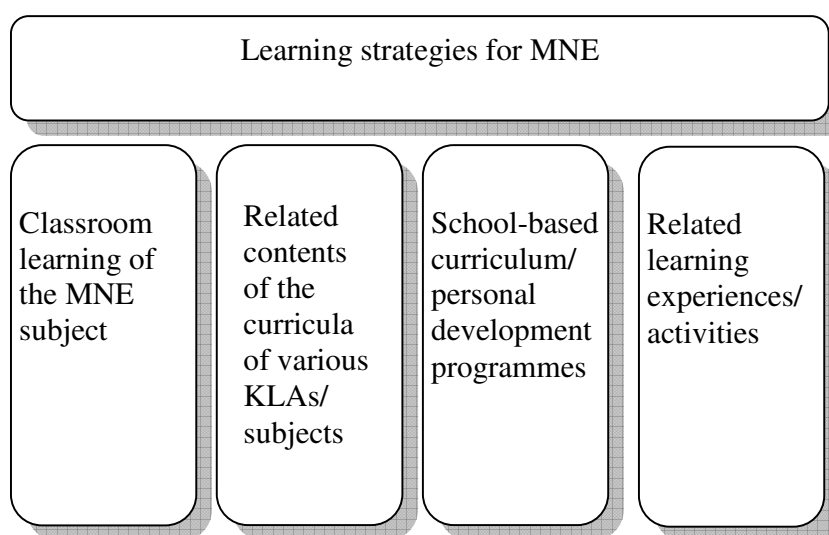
Learning strategies for MNE

Classroom learning of the MNE subject

Related contents of the curricula of various KLAs/ subjects

School-based curriculum/ personal development programmes

Related learning experiences/ activities